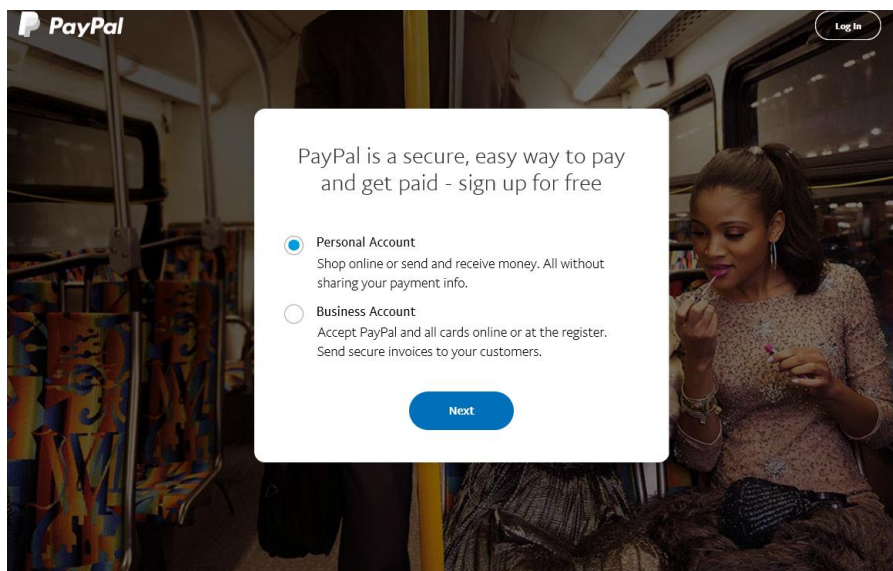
PayPal

Log In

PayPal is a secure, easy way to pay and get paid - sign up for free

Personal Account
Shop online or send and receive money. All without sharing your payment info.

Business Account
Accept PayPal and all cards online or at the register. Send secure invoices to your customers.

Next